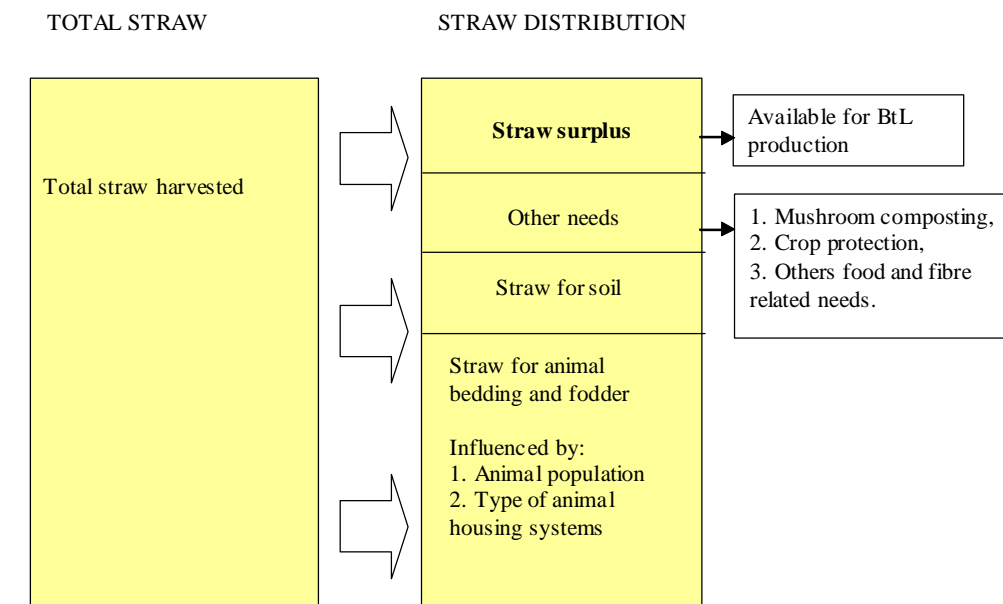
TOTAL STRAW

Total straw harvested

STRAW DISTRIBUTION

Straw surplus

Available for BtL production

Other needs

1. Mushroom composting,
2. Crop protection,
3. Others food and fibre related needs.

Straw for soil

Straw for animal bedding and fodder

Influenced by:
1. Animal population
2. Type of animal housing systems